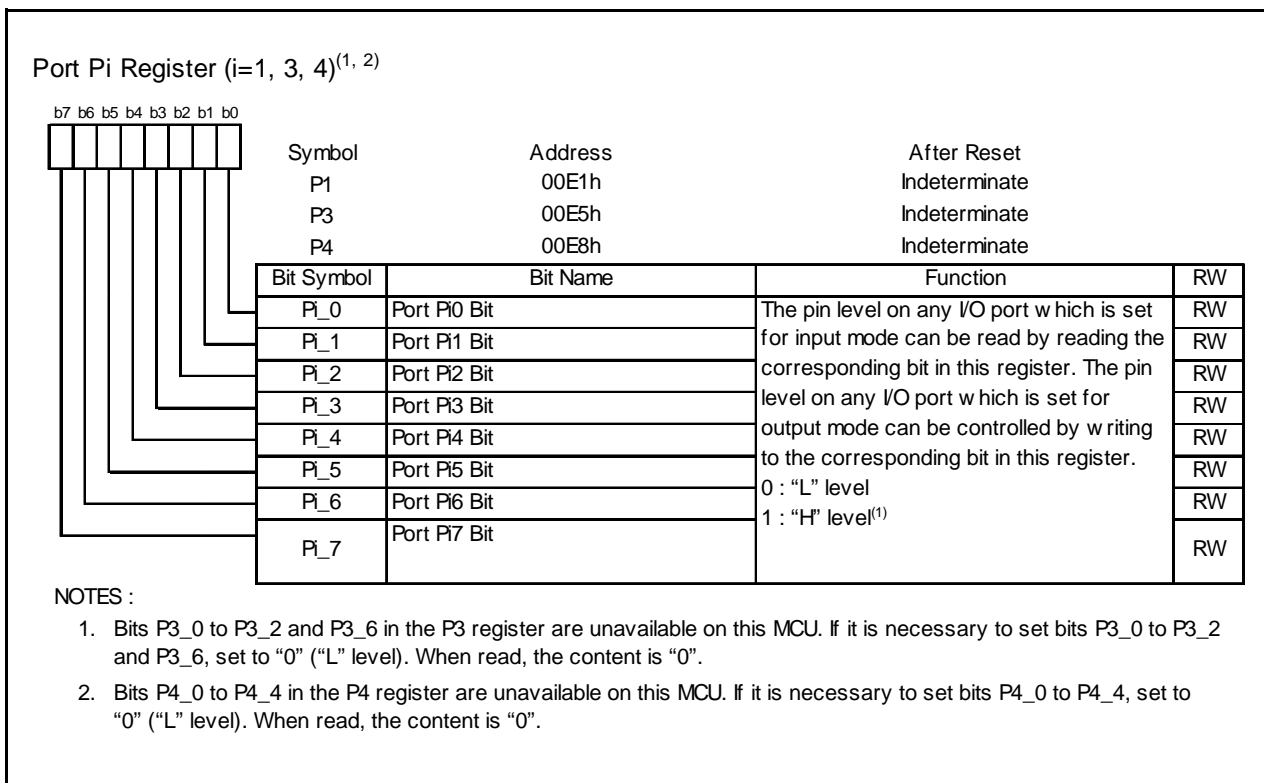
Port Pi Register (i=1, 3, 4)$^{(1, 2)}$

b7 b6 b5 b4 b3 b2 b1 b0

| Symbol | Address | After Reset |
|---|---|---|
| P1 | 00E1h | Indeterminate |
| P3 | 00E5h | Indeterminate |
| P4 | 00E8h | Indeterminate |

| Bit Symbol | Bit Name | Function | RW |
|---|---|---|---|
| Pi_0 | Port Pi0 Bit | The pin level on any I/O port w hich is set for input mode can be read by reading the corresponding bit in this register. The pin level on any I/O port w hich is set for output mode can be controlled by w riting to the corresponding bit in this register. 0 : "L" level 1 : "H" level$^{(1)}$ | RW |
| Pi_1 | Port Pi1 Bit | | RW |
| Pi_2 | Port Pi2 Bit | | RW |
| Pi_3 | Port Pi3 Bit | | RW |
| Pi_4 | Port Pi4 Bit | | RW |
| Pi_5 | Port Pi5 Bit | | RW |
| Pi_6 | Port Pi6 Bit | | RW |
| Pi_7 | Port Pi7 Bit | | RW |

NOTES :

1. Bits P3_0 to P3_2 and P3_6 in the P3 register are unavailable on this MCU. If it is necessary to set bits P3_0 to P3_2 and P3_6, set to "0" ("L" level). When read, the content is "0".

2. Bits P4_0 to P4_4 in the P4 register are unavailable on this MCU. If it is necessary to set bits P4_0 to P4_4, set to "0" ("L" level). When read, the content is "0".